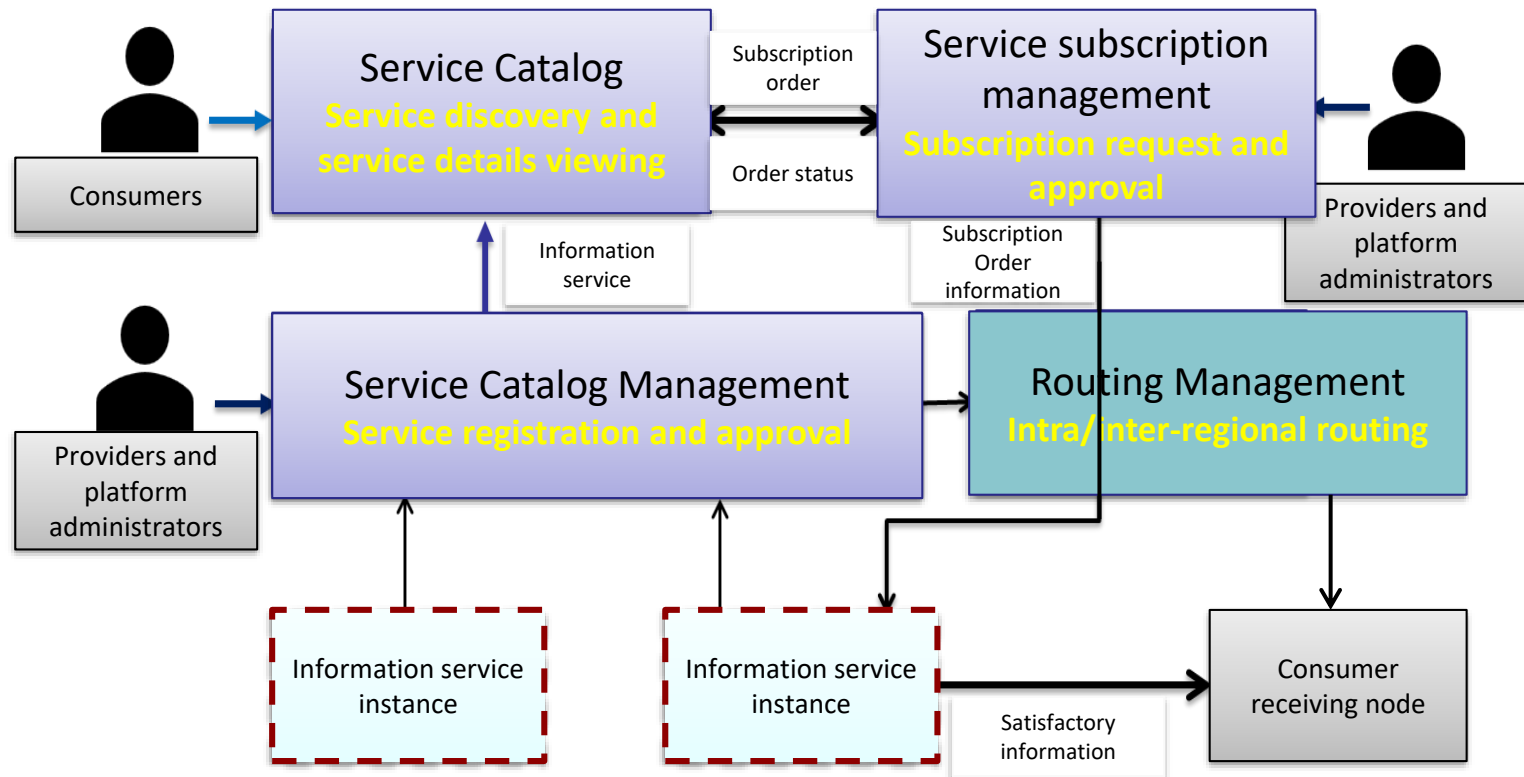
Consumers

Service Catalog
Service discovery and service details viewing

Subscription order

Order status

Service subscription management
Subscription request and approval

Providers and platform administrators

Information service

Subscription Order information

Providers and platform administrators

Service Catalog Management
Service registration and approval

Routing Management
Intra/inter-regional routing

Information service instance

Information service instance

Consumer receiving node

Satisfactory information